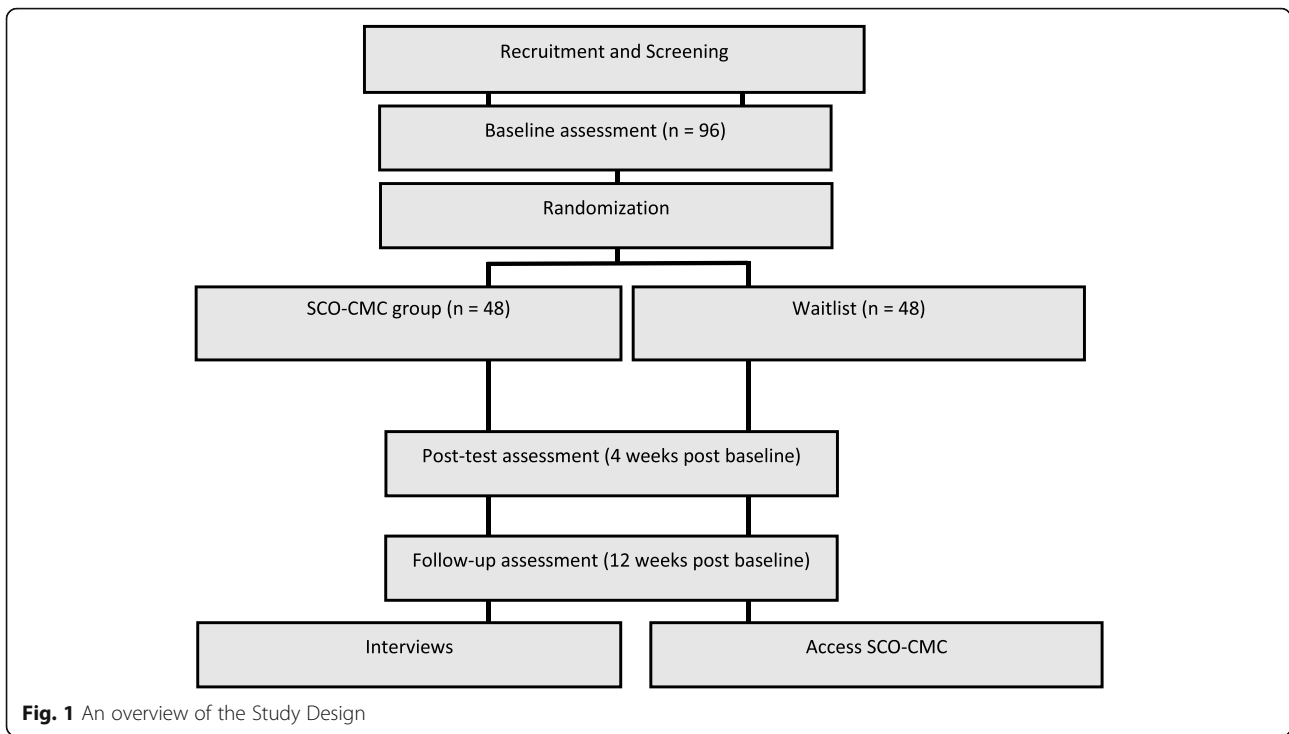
Recruitment and Screening

Baseline assessment (n = 96)

Randomization

SCO-CMC group (n = 48)

Waitlist (n = 48)

Post-test assessment (4 weeks post baseline)

Follow-up assessment (12 weeks post baseline)

Interviews

Access SCO-CMC

**Fig. 1** An overview of the Study Design